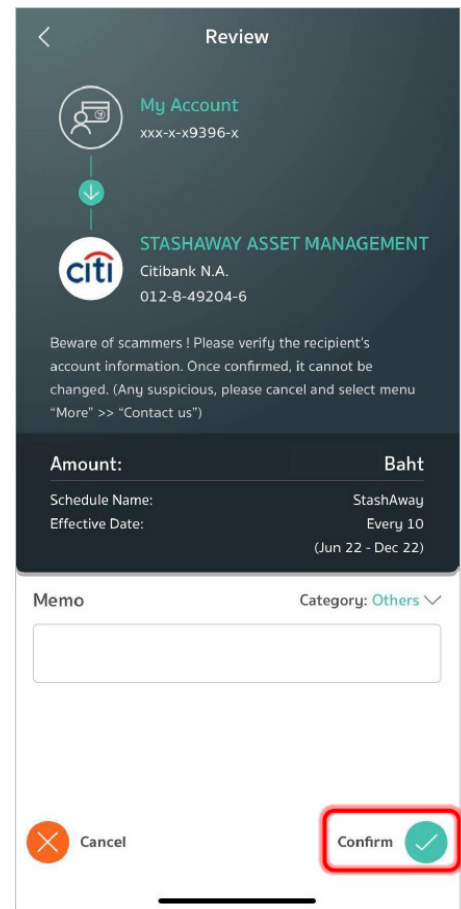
Review

My Account
xxx-x-x9396-x

citi

STASHAWAY ASSET MANAGEMENT
Citibank N.A.
012-8-49204-6

Beware of scammers ! Please verify the recipient's account information. Once confirmed, it cannot be changed. (Any suspicious, please cancel and select menu "More" >> "Contact us")

Amount: Baht

Schedule Name: StashAway
Effective Date: Every 10
(Jun 22 - Dec 22)

Memo
Category: Others

Cancel
Confirm